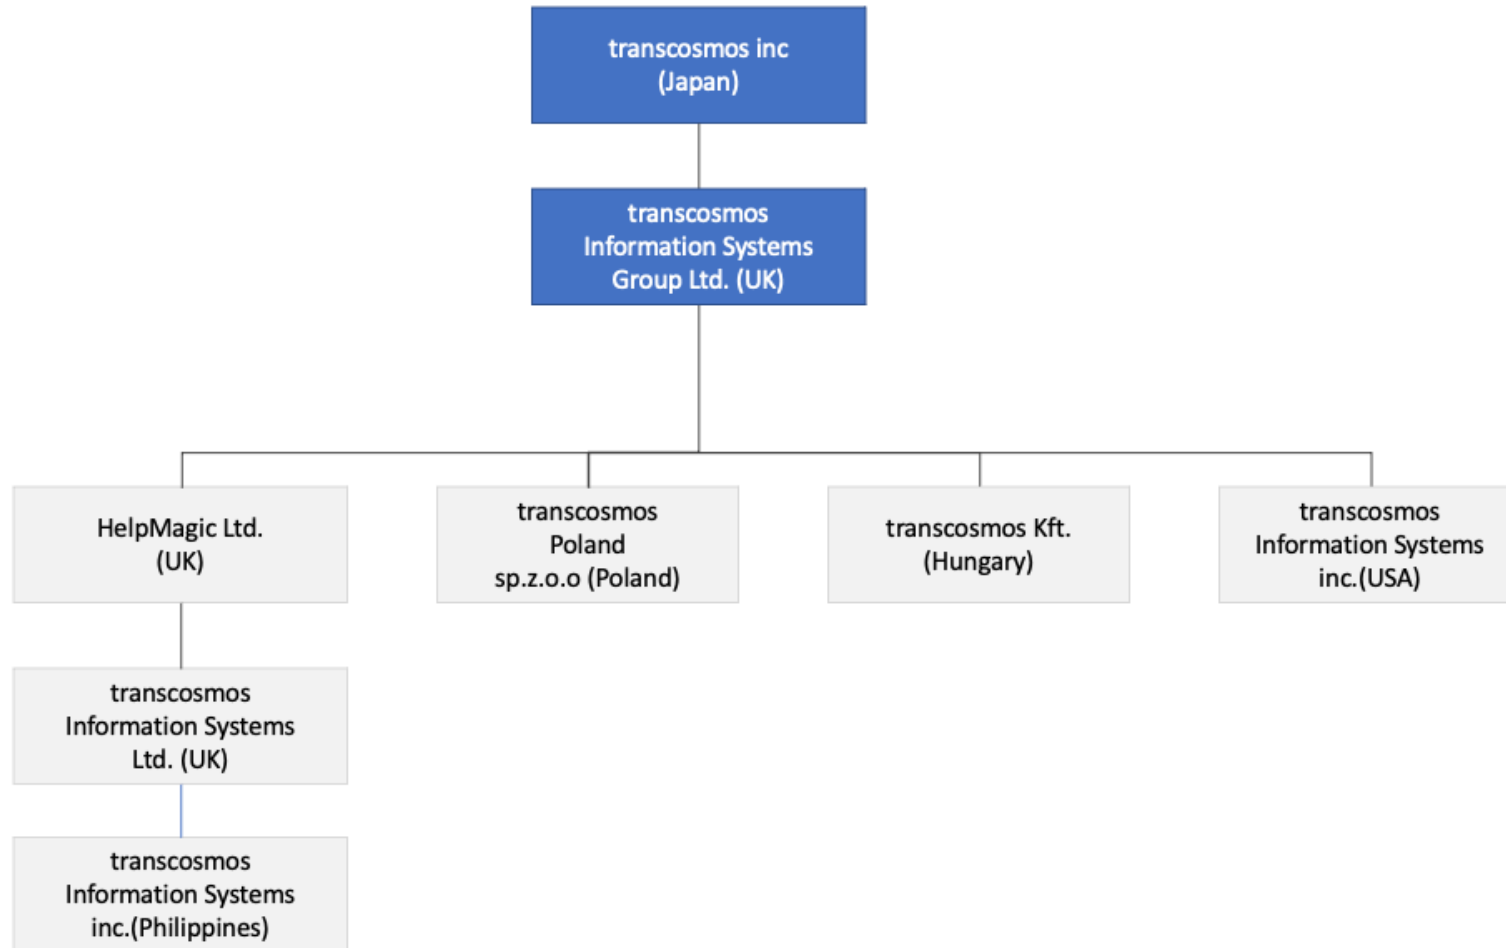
transcosmos inc
(Japan)

transcosmos
Information Systems
Group Ltd. (UK)

HelpMagic Ltd.
(UK)

transcosmos
Poland
sp.z.o.o (Poland)

transcosmos Kft.
(Hungary)

transcosmos
Information Systems
inc.(USA)

transcosmos
Information Systems
Ltd. (UK)

transcosmos
Information Systems
inc.(Philippines)